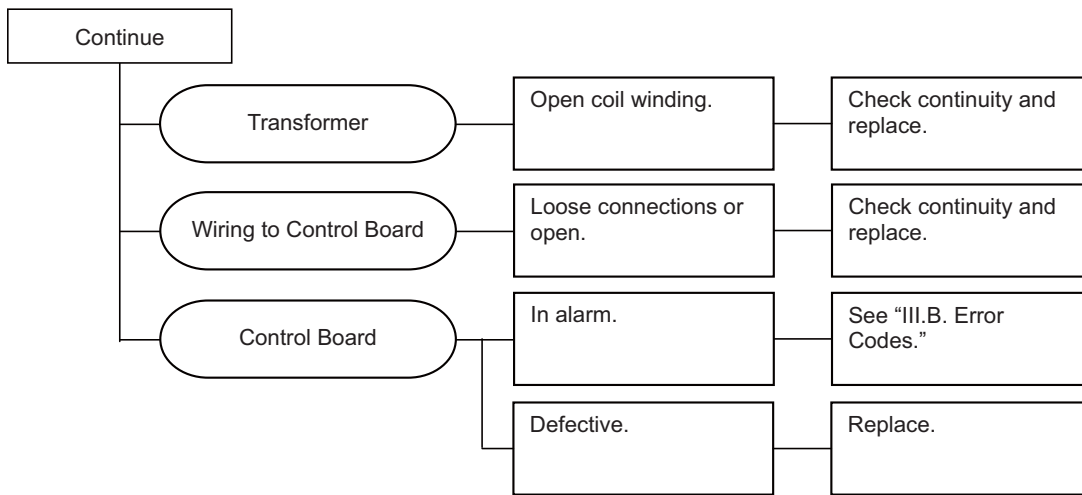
Continue

Transformer

Open coil winding.

Check continuity and replace.

Wiring to Control Board

Loose connections or open.

Check continuity and replace.

Control Board

In alarm.

See "III.B. Error Codes."

Defective.

Replace.